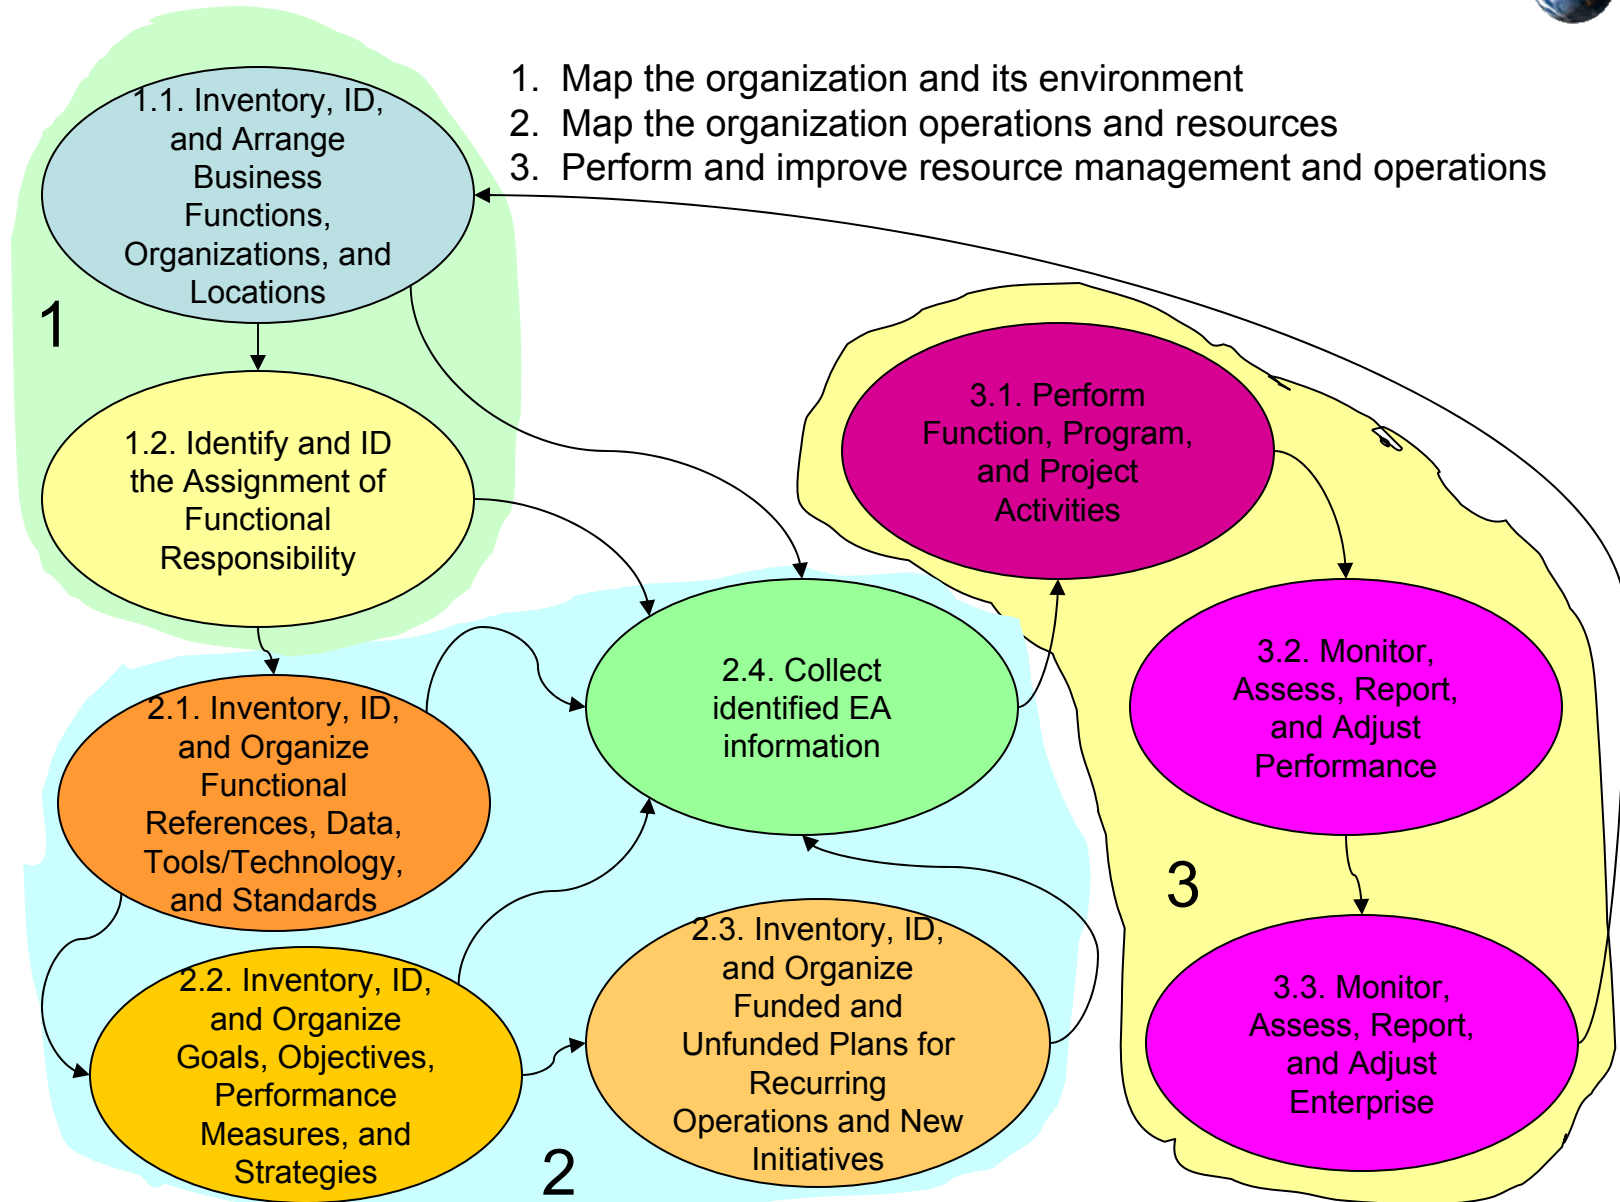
1. Map the organization and its environment
2. Map the organization operations and resources
3. Perform and improve resource management and operations

1.1. Inventory, ID, and Arrange Business Functions, Organizations, and Locations

1

1.2. Identify and ID the Assignment of Functional Responsibility

3.1. Perform Function, Program, and Project Activities

2.4. Collect identified EA information

3.2. Monitor, Assess, Report, and Adjust Performance

2.1. Inventory, ID, and Organize Functional References, Data, Tools/Technology, and Standards

3

2.3. Inventory, ID, and Organize Funded and Unfunded Plans for Recurring Operations and New Initiatives

3.3. Monitor, Assess, Report, and Adjust Enterprise

2.2. Inventory, ID, and Organize Goals, Objectives, Performance Measures, and Strategies

2